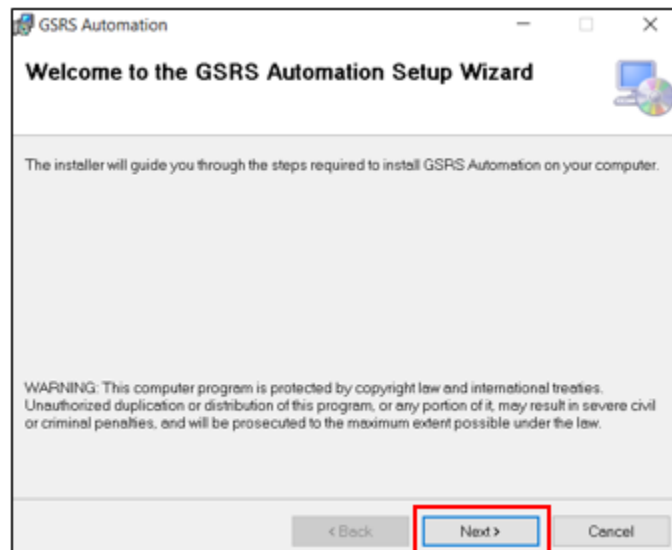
GSRS Automation

Welcome to the GSRS Automation Setup Wizard

The installer will guide you through the steps required to install GSRS Automation on your computer.

WARNING: This computer program is protected by copyright law and international treaties. Unauthorized duplication or distribution of this program, or any portion of it, may result in severe civil or criminal penalties, and will be prosecuted to the maximum extent possible under the law.

< Back Next > Cancel